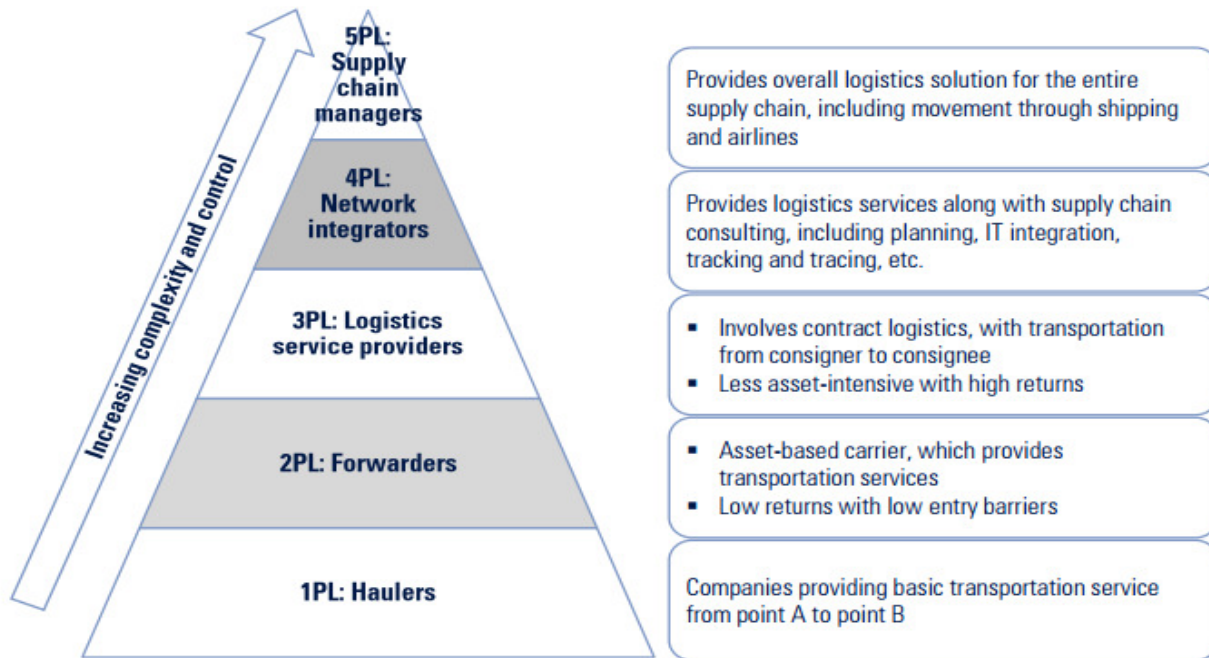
Increasing complexity and control

5PL: Supply chain managers

Provides overall logistics solution for the entire supply chain, including movement through shipping and airlines

4PL: Network integrators

Provides logistics services along with supply chain consulting, including planning, IT integration, tracking and tracing, etc.

3PL: Logistics service providers

- Involves contract logistics, with transportation from consigner to consignee
- Less asset-intensive with high returns

2PL: Forwarders

- Asset-based carrier, which provides transportation services
- Low returns with low entry barriers

1PL: Haulers

Companies providing basic transportation service from point A to point B